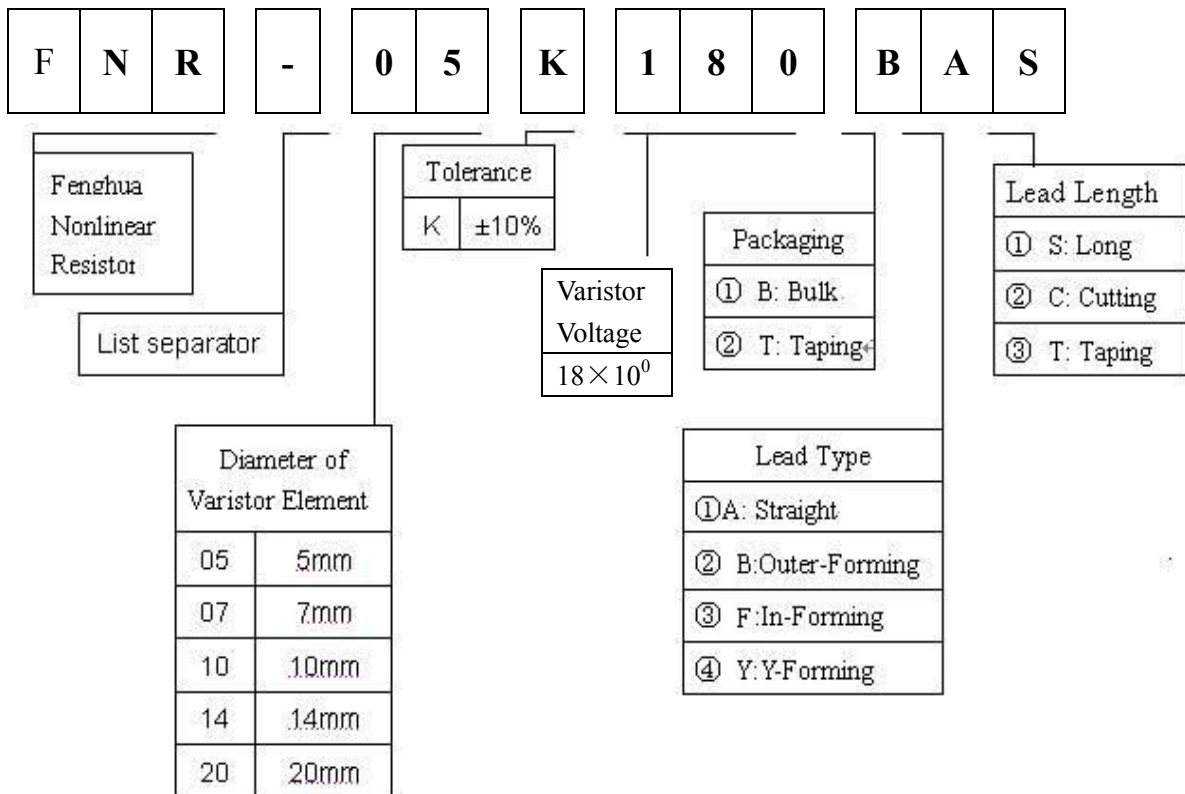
| F | N | R |

| - |

| 0 | 5 |

| K |

| 1 | 8 | 0 |

| B | A | S |

Fenghua Nonlinear Resistor

List separator

| Tolerance | |
|---|---|
| K | ±10% |

Varistor Voltage
$18\times10^0$

| Packaging |
|---|
| ① B: Bulk |
| ② T: Taping |

| Lead Length |
|---|
| ① S: Long |
| ② C: Cutting |
| ③ T: Taping |

| Diameter of Varistor Element | |
|---|---|
| 05 | 5mm |
| 07 | 7mm |
| 10 | 10mm |
| 14 | 14mm |
| 20 | 20mm |

| Lead Type |
|---|
| ①A: Straight |
| ② B:Outer-Forming |
| ③ F:In-Forming |
| ④ Y:Y-Forming |